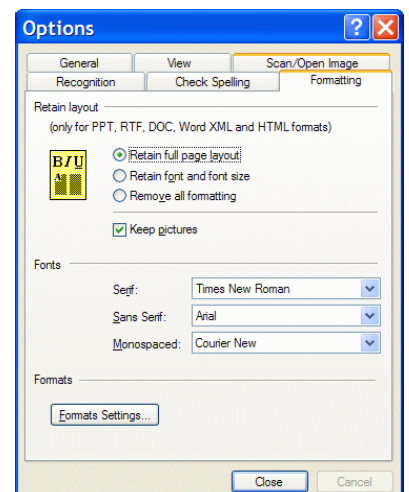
Options

General | View | Scan/Open Image
Recognition | Check Spelling | Formatting

Retain layout
(only for PPT, RTF, DOC, Word XML and HTML formats)

B I U

Retain full page layout
Retain font and font size
Remove all formatting

Keep pictures

Fonts
Serif: Times New Roman
Sans Serif: Arial
Monospaced: Courier New

Formats
Formats Settings...

Close
Cancel